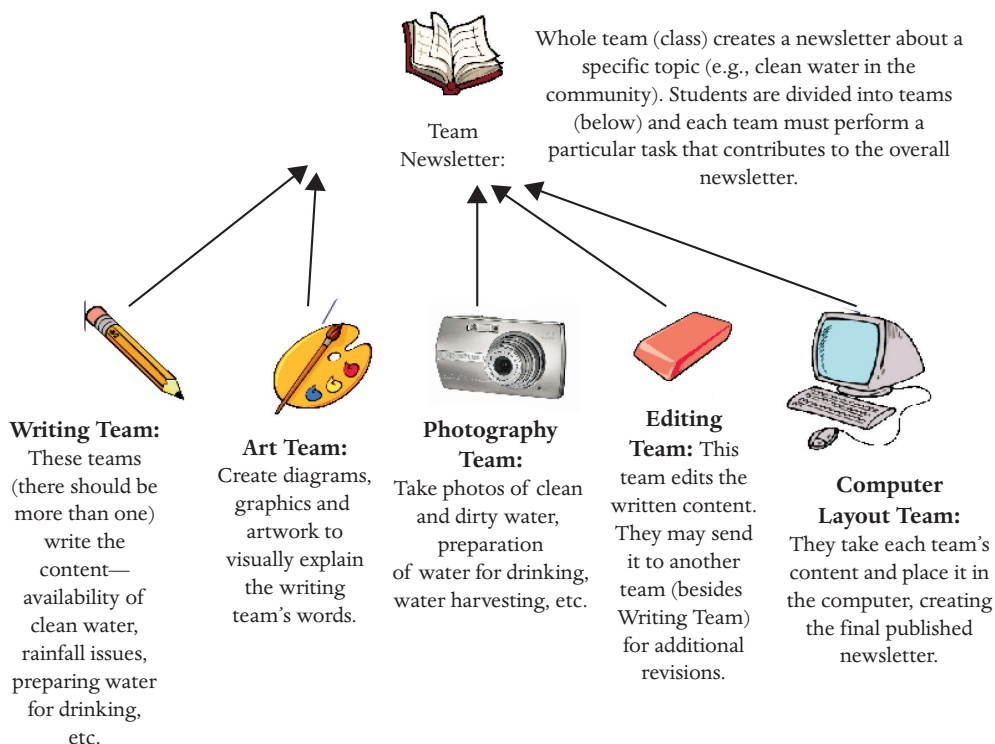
Team Newsletter:

Whole team (class) creates a newsletter about a specific topic (e.g., clean water in the community). Students are divided into teams (below) and each team must perform a particular task that contributes to the overall newsletter.

**Writing Team:** These teams (there should be more than one) write the content—availability of clean water, rainfall issues, preparing water for drinking, etc.

**Art Team:** Create diagrams, graphics and artwork to visually explain the writing team's words.

**Photography Team:** Take photos of clean and dirty water, preparation of water for drinking, water harvesting, etc.

**Editing Team:** This team edits the written content. They may send it to another team (besides Writing Team) for additional revisions.

**Computer Layout Team:** They take each team's content and place it in the computer, creating the final published newsletter.